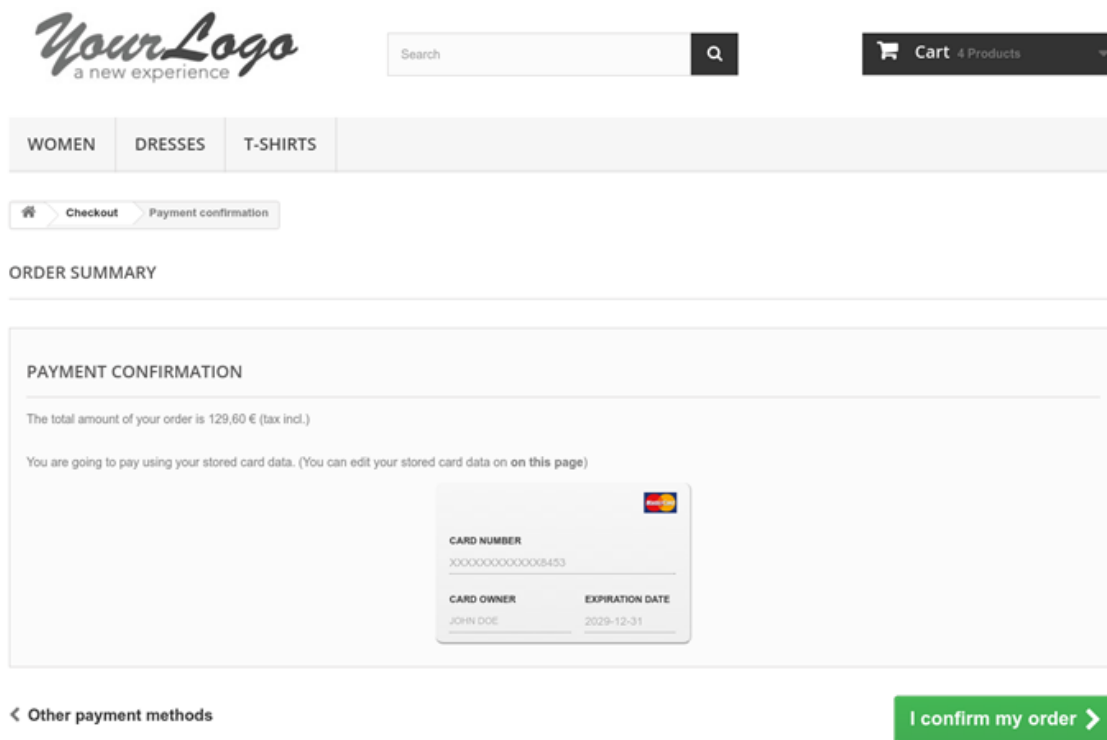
YourLogo
a new experience

Search

Cart 4 Products

WOMEN DRESSES T-SHIRTS

Checkout Payment confirmation

ORDER SUMMARY

PAYMENT CONFIRMATION

The total amount of your order is 129,60 € (tax incl.)

You are going to pay using your stored card data. (You can edit your stored card data on **on this page**)

CARD NUMBER
XXXXXXXXXXXX8453

CARD OWNER
JOHN DOE

EXPIRATION DATE
2029-12-31

< Other payment methods

I confirm my order >